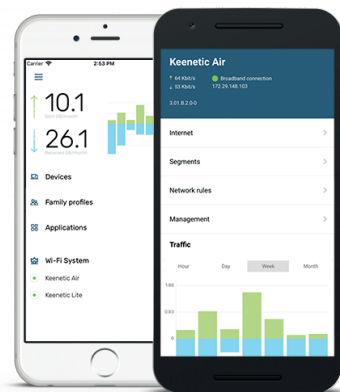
Carrier
2:53 PM
10.1
Sent GB/month
26.1
Received GB/month
Devices
Family profiles
Applications
Wi-Fi System
Keenetic Air
Keenetic Lite

Keenetic Air
↑ 64 Kbit/s
↓ 53 Kbit/s
Broadband connection
172.29.148.103
3.01.8.2.0.0
Internet
Segments
Network rules
Management
Traffic
Hour
Day
Week
Month
1.68
8